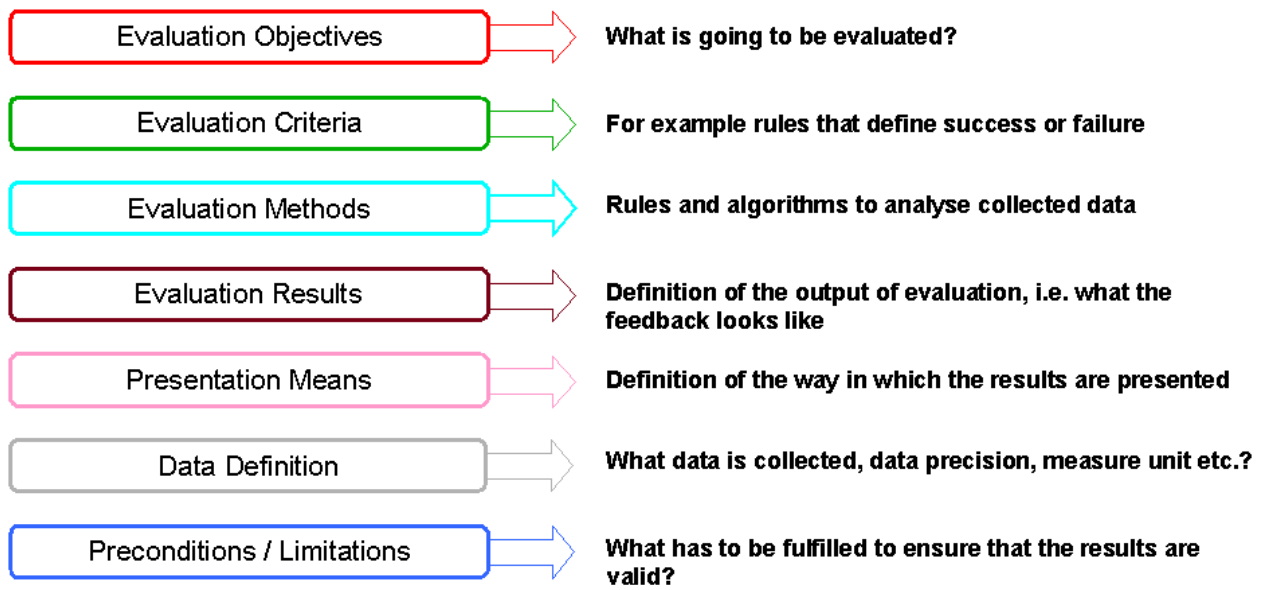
Evaluation Objectives

What is going to be evaluated?

Evaluation Criteria

For example rules that define success or failure

Evaluation Methods

Rules and algorithms to analyse collected data

Evaluation Results

Definition of the output of evaluation, i.e. what the feedback looks like

Presentation Means

Definition of the way in which the results are presented

Data Definition

What data is collected, data precision, measure unit etc.?

Preconditions / Limitations

What has to be fulfilled to ensure that the results are valid?